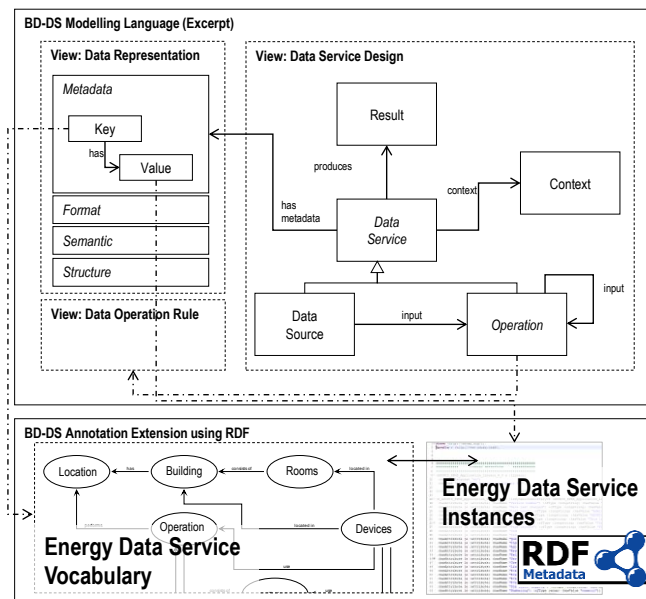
BD-DS Modelling Language (Excerpt)

View: Data Representation

Metadata

Key

has

Value

Format

Semantic

Structure

View: Data Service Design

Result

produces

has metadata

Data Service

context

Context

Data Source

input

Operation

input

View: Data Operation Rule

BD-DS Annotation Extension using RDF

Location

has

Building

consists of

Rooms

located in

Operation

located in

Devices

use

Energy Data Service Vocabulary

Energy Data Service Instances

RDF Metadata